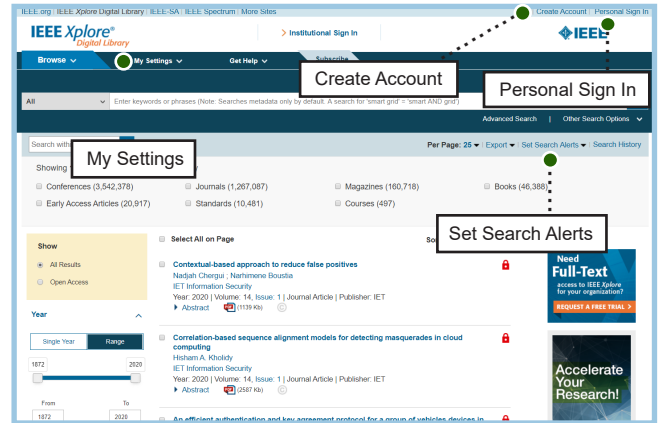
IEEE.org | IEEE Xplore Digital Library | IEEE-SA | IEEE Spectrum | More Sites

Create Account | Personal Sign In

IEEE Xplore® Digital Library

> Institutional Sign In

IEEE

Browse ∨ My Settings ∨ Get Help ∨ Subscribe

Create Account

Personal Sign In

All ∨ Enter keywords or phrases (Note: Searches metadata only by default. A search for 'smart grid' = 'smart AND grid')

Advanced Search | Other Search Options ∨

Search with

My Settings

Per Page: 25 ▾ | Export ▾ | Set Search Alerts ▾ | Search History

Showing

Conferences (3,542,378) Journals (1,267,087) Magazines (160,718) Books (46,388)

Early Access Articles (20,917) Standards (10,481) Courses (497)

Set Search Alerts

Show

All Results

Open Access

Year

Single Year Range

1872 2020

From To

1872 2020

Select All on Page

So

Contextual-based approach to reduce false positives

Nadjah Chergui ; Narhimene Boustia

IET Information Security

Year: 2020 | Volume: 14, Issue: 1 | Journal Article | Publisher: IET

▸ Abstract (1139 Kb)

Correlation-based sequence alignment models for detecting masquerades in cloud computing

Hisham A. Kholidy

IET Information Security

Year: 2020 | Volume: 14, Issue: 1 | Journal Article | Publisher: IET

▸ Abstract (2587 Kb)

An efficient authentication and key agreement protocol for a group of vehicles devices in

Need Full-Text

access to IEEE Xplore for your organization?

REQUEST A FREE TRIAL >

Accelerate Your Research!